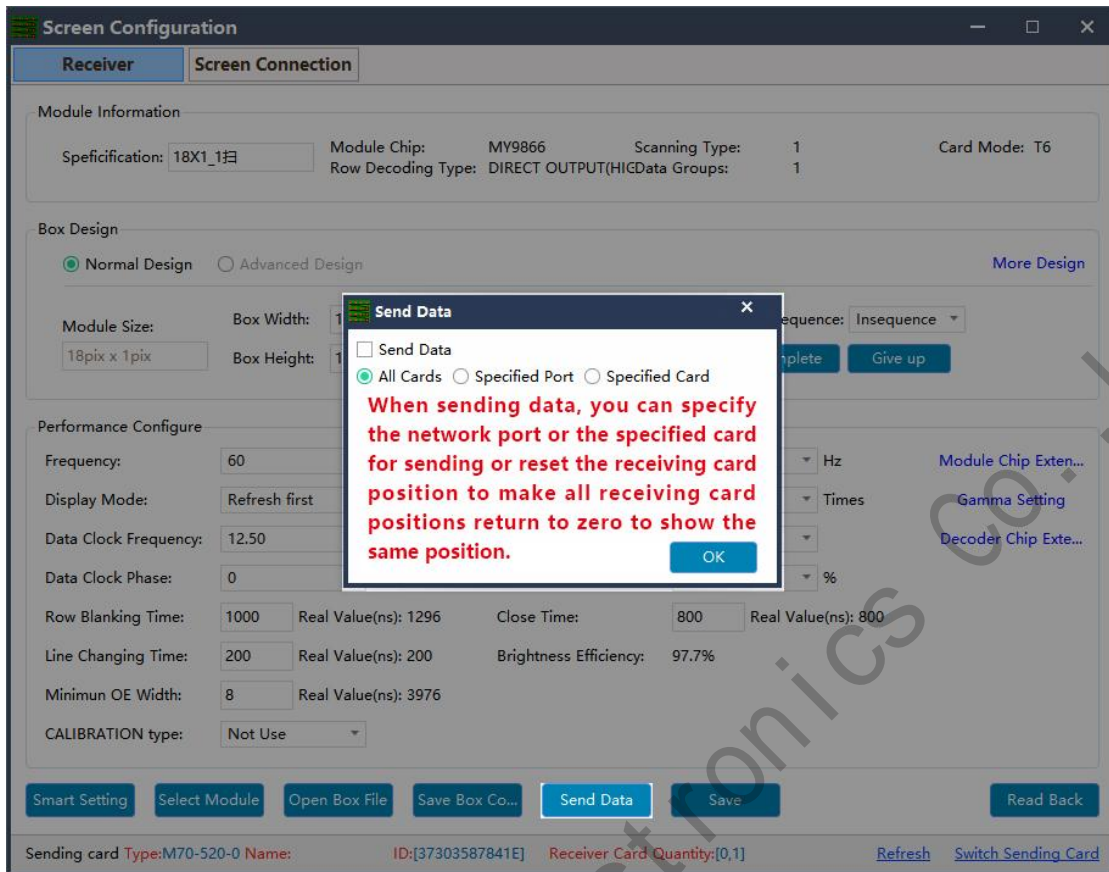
Screen Configuration

Receiver
Screen Connection

Module Information

Specification: 18X1_1扫
Module Chip: MY9866
Row Decoding Type: DIRECT OUTPUT(HIC
Scanning Type: 1
Data Groups: 1
Card Mode: T6

Box Design

Normal Design
Advanced Design
More Design

Module Size:
18pix x 1pix
Box Width: 1
Box Height: 1
equence: Insequence
plete
Give up

Send Data
Send Data
All Cards
Specified Port
Specified Card
When sending data, you can specify the network port or the specified card for sending or reset the receiving card position to make all receiving card positions return to zero to show the same position.
OK

Performance Configure

Frequency: 60
Hz
Module Chip Exten...
Display Mode: Refresh first
Times
Gamma Setting
Data Clock Frequency: 12.50
Decoder Chip Exte...
Data Clock Phase: 0
%
Row Blanking Time: 1000
Real Value(ns): 1296
Close Time: 800
Real Value(ns): 800
Line Changing Time: 200
Real Value(ns): 200
Brightness Efficiency: 97.7%
Minimun OE Width: 8
Real Value(ns): 3976
CALIBRATION type: Not Use

Smart Setting
Select Module
Open Box File
Save Box Co...
Send Data
Save
Read Back

Sending card Type:M70-520-0 Name:
ID:[37303587841E]
Receiver Card Quantity:[0,1]
Refresh
Switch Sending Card

tronics co.,